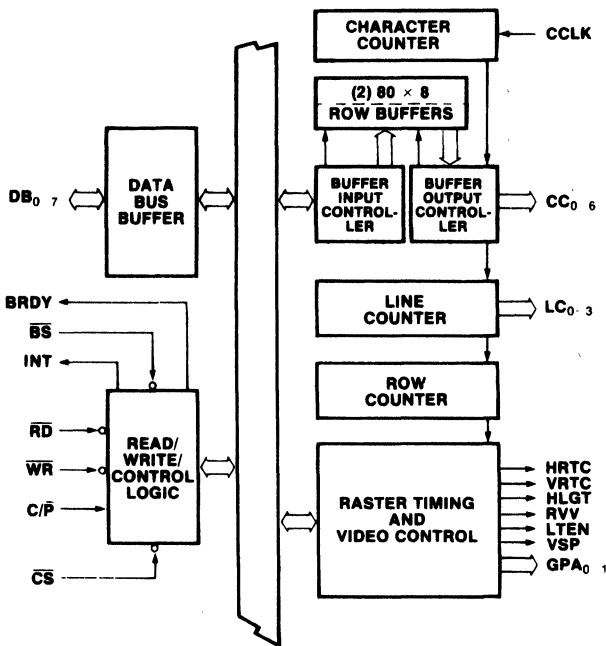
CHARACTER COUNTER

CCLK

(2) 80 × 8 ROW BUFFERS

$DB_{0-7}$

DATA BUS BUFFER

BUFFER INPUT CONTROLLER

BUFFER OUTPUT CONTROLLER

$CC_{0-6}$

BRDY

$\overline{BS}$

INT

LINE COUNTER

$LC_{0-3}$

ROW COUNTER

$\overline{RD}$

$\overline{WR}$

C/$\overline{P}$

READ/ WRITE/ CONTROL LOGIC

RASTER TIMING AND VIDEO CONTROL

HRTC

VRTC

HLGT

RVV

LTEN

VSP

$GPA_{0-1}$

$\overline{CS}$